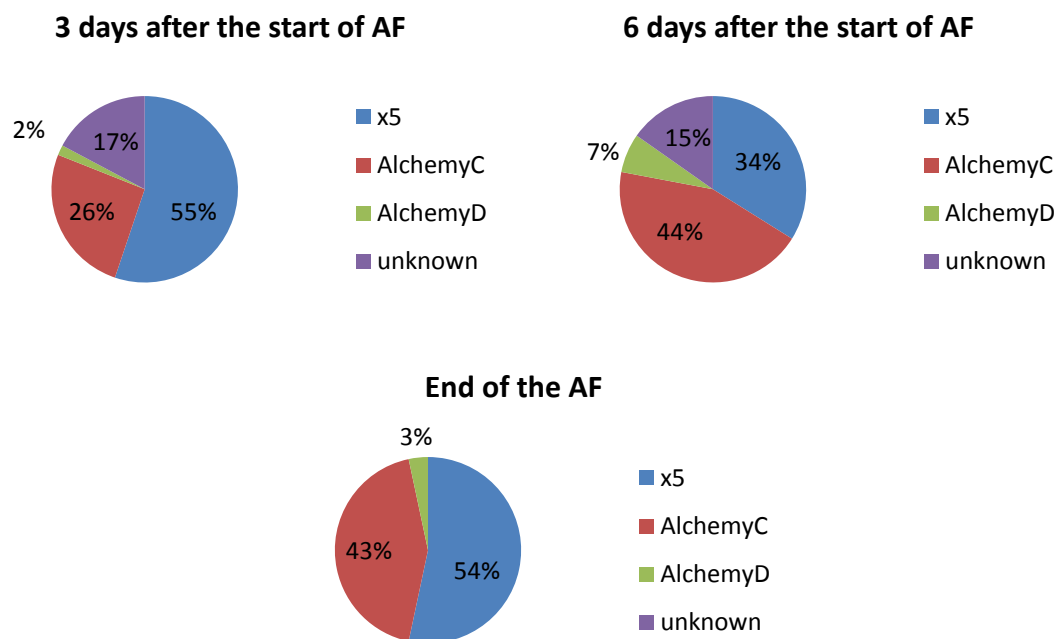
**3 days after the start of AF**

2%
17%
26%
55%

x5
AlchemyC
AlchemyD
unknown

**6 days after the start of AF**

7%
15%
34%
44%

x5
AlchemyC
AlchemyD
unknown

**End of the AF**

3%
43%
54%

x5
AlchemyC
AlchemyD
unknown